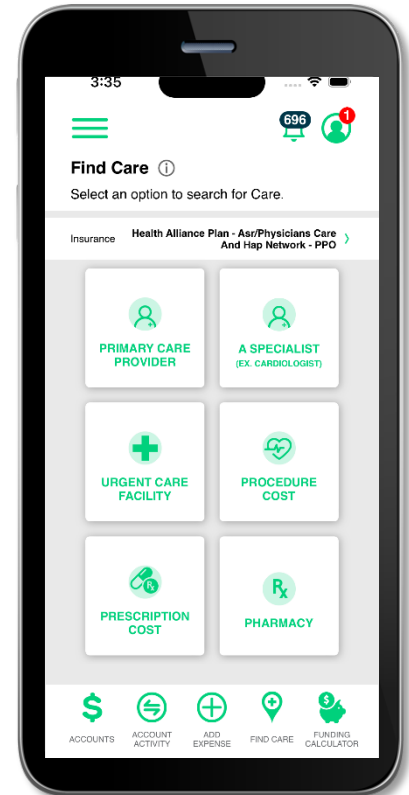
3:35

696

1

Find Care ⓘ

Select an option to search for Care.

Insurance Health Alliance Plan - Asr/Physicians Care And Hap Network - PPO ›

PRIMARY CARE PROVIDER

A SPECIALIST (EX. CARDIOLOGIST)

URGENT CARE FACILITY

PROCEDURE COST

PRESCRIPTION COST

PHARMACY

ACCOUNTS

ACCOUNT ACTIVITY

ADD EXPENSE

FIND CARE

FUNDING CALCULATOR